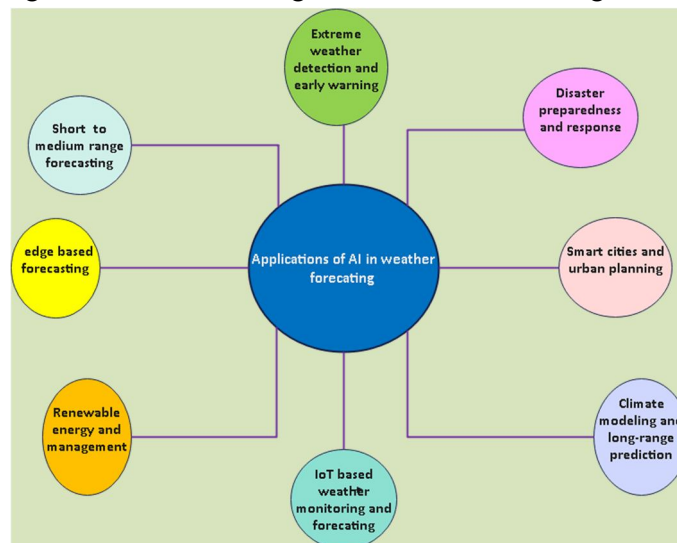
Applications of AI in weather forecating

Extreme weather detection and early warning

Disaster preparedness and response

Short to medium range forecasting

edge based forecasting

Smart cities and urban planning

Renewable energy and management

Climate modeling and long-range prediction

IoT based weather monitoring and forecating